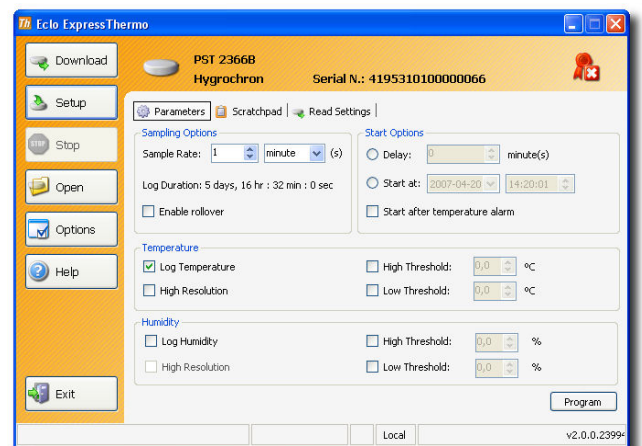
Eclo ExpressThermo

Download
Setup
Stop
Open
Options
Help
Exit

PST 2366B
Hygrochron
Serial N.: 4195310100000066

Parameters | Scratchpad | Read Settings

Sampling Options
Sample Rate: 1 minute (s)
Log Duration: 5 days, 16 hr : 32 min : 0 sec
Enable rollover

Start Options
Delay: 0 minute(s)
Start at: 2007-04-20 14:20:01
Start after temperature alarm

Temperature
Log Temperature
High Resolution
High Threshold: 0,0 °C
Low Threshold: 0,0 °C

Humidity
Log Humidity
High Resolution
High Threshold: 0,0 %
Low Threshold: 0,0 %

Program

Local
v2.0.0.2399